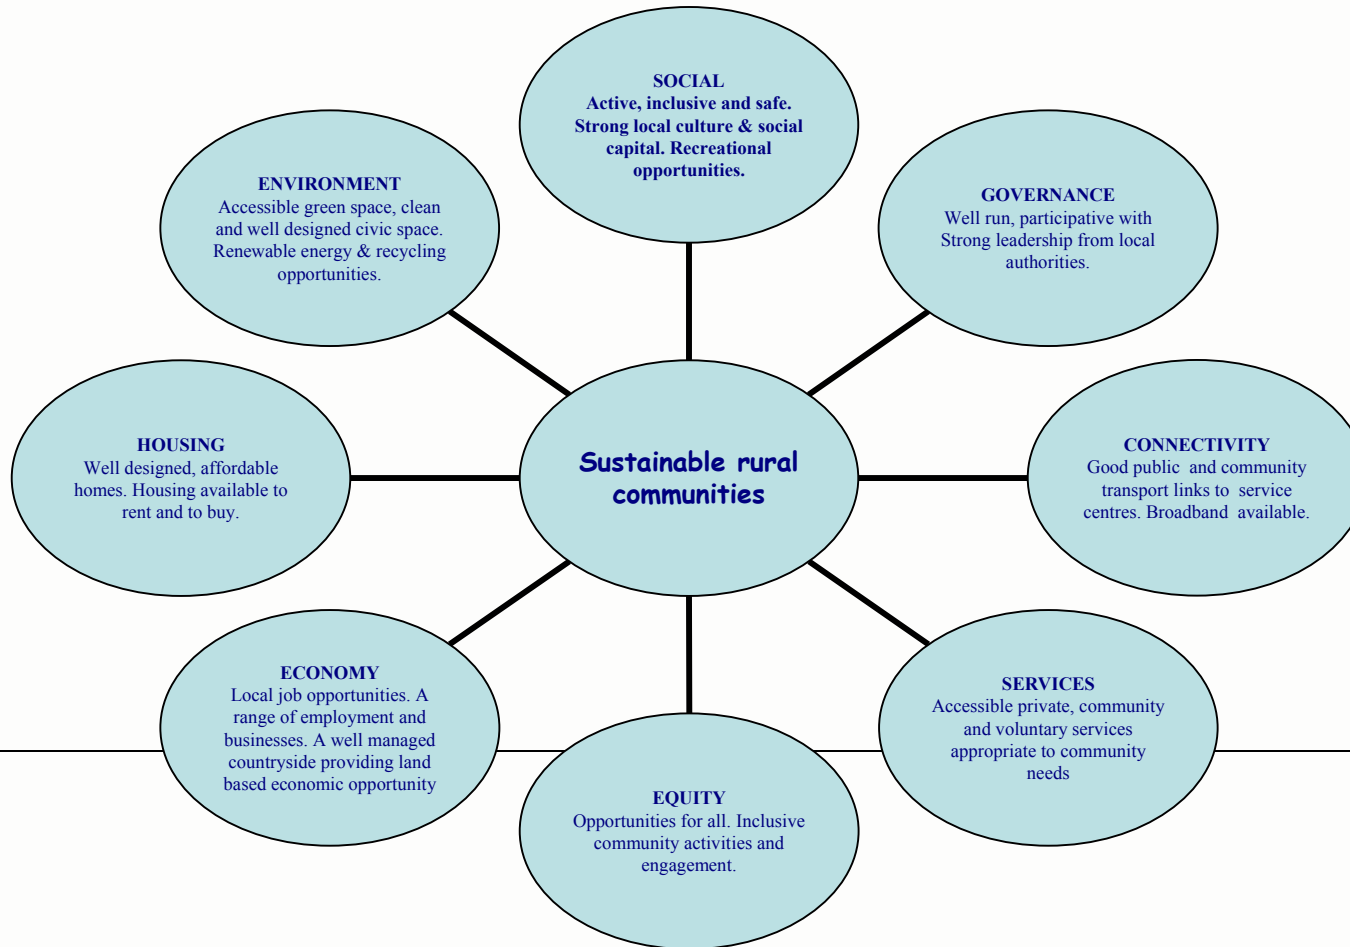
SOCIAL
Active, inclusive and safe. Strong local culture & social capital. Recreational opportunities.

ENVIRONMENT
Accessible green space, clean and well designed civic space. Renewable energy & recycling opportunities.

GOVERNANCE
Well run, participative with Strong leadership from local authorities.

HOUSING
Well designed, affordable homes. Housing available to rent and to buy.

Sustainable rural communities

CONNECTIVITY
Good public and community transport links to service centres. Broadband available.

ECONOMY
Local job opportunities. A range of employment and businesses. A well managed countryside providing land based economic opportunity

SERVICES
Accessible private, community and voluntary services appropriate to community needs

EQUITY
Opportunities for all. Inclusive community activities and engagement.